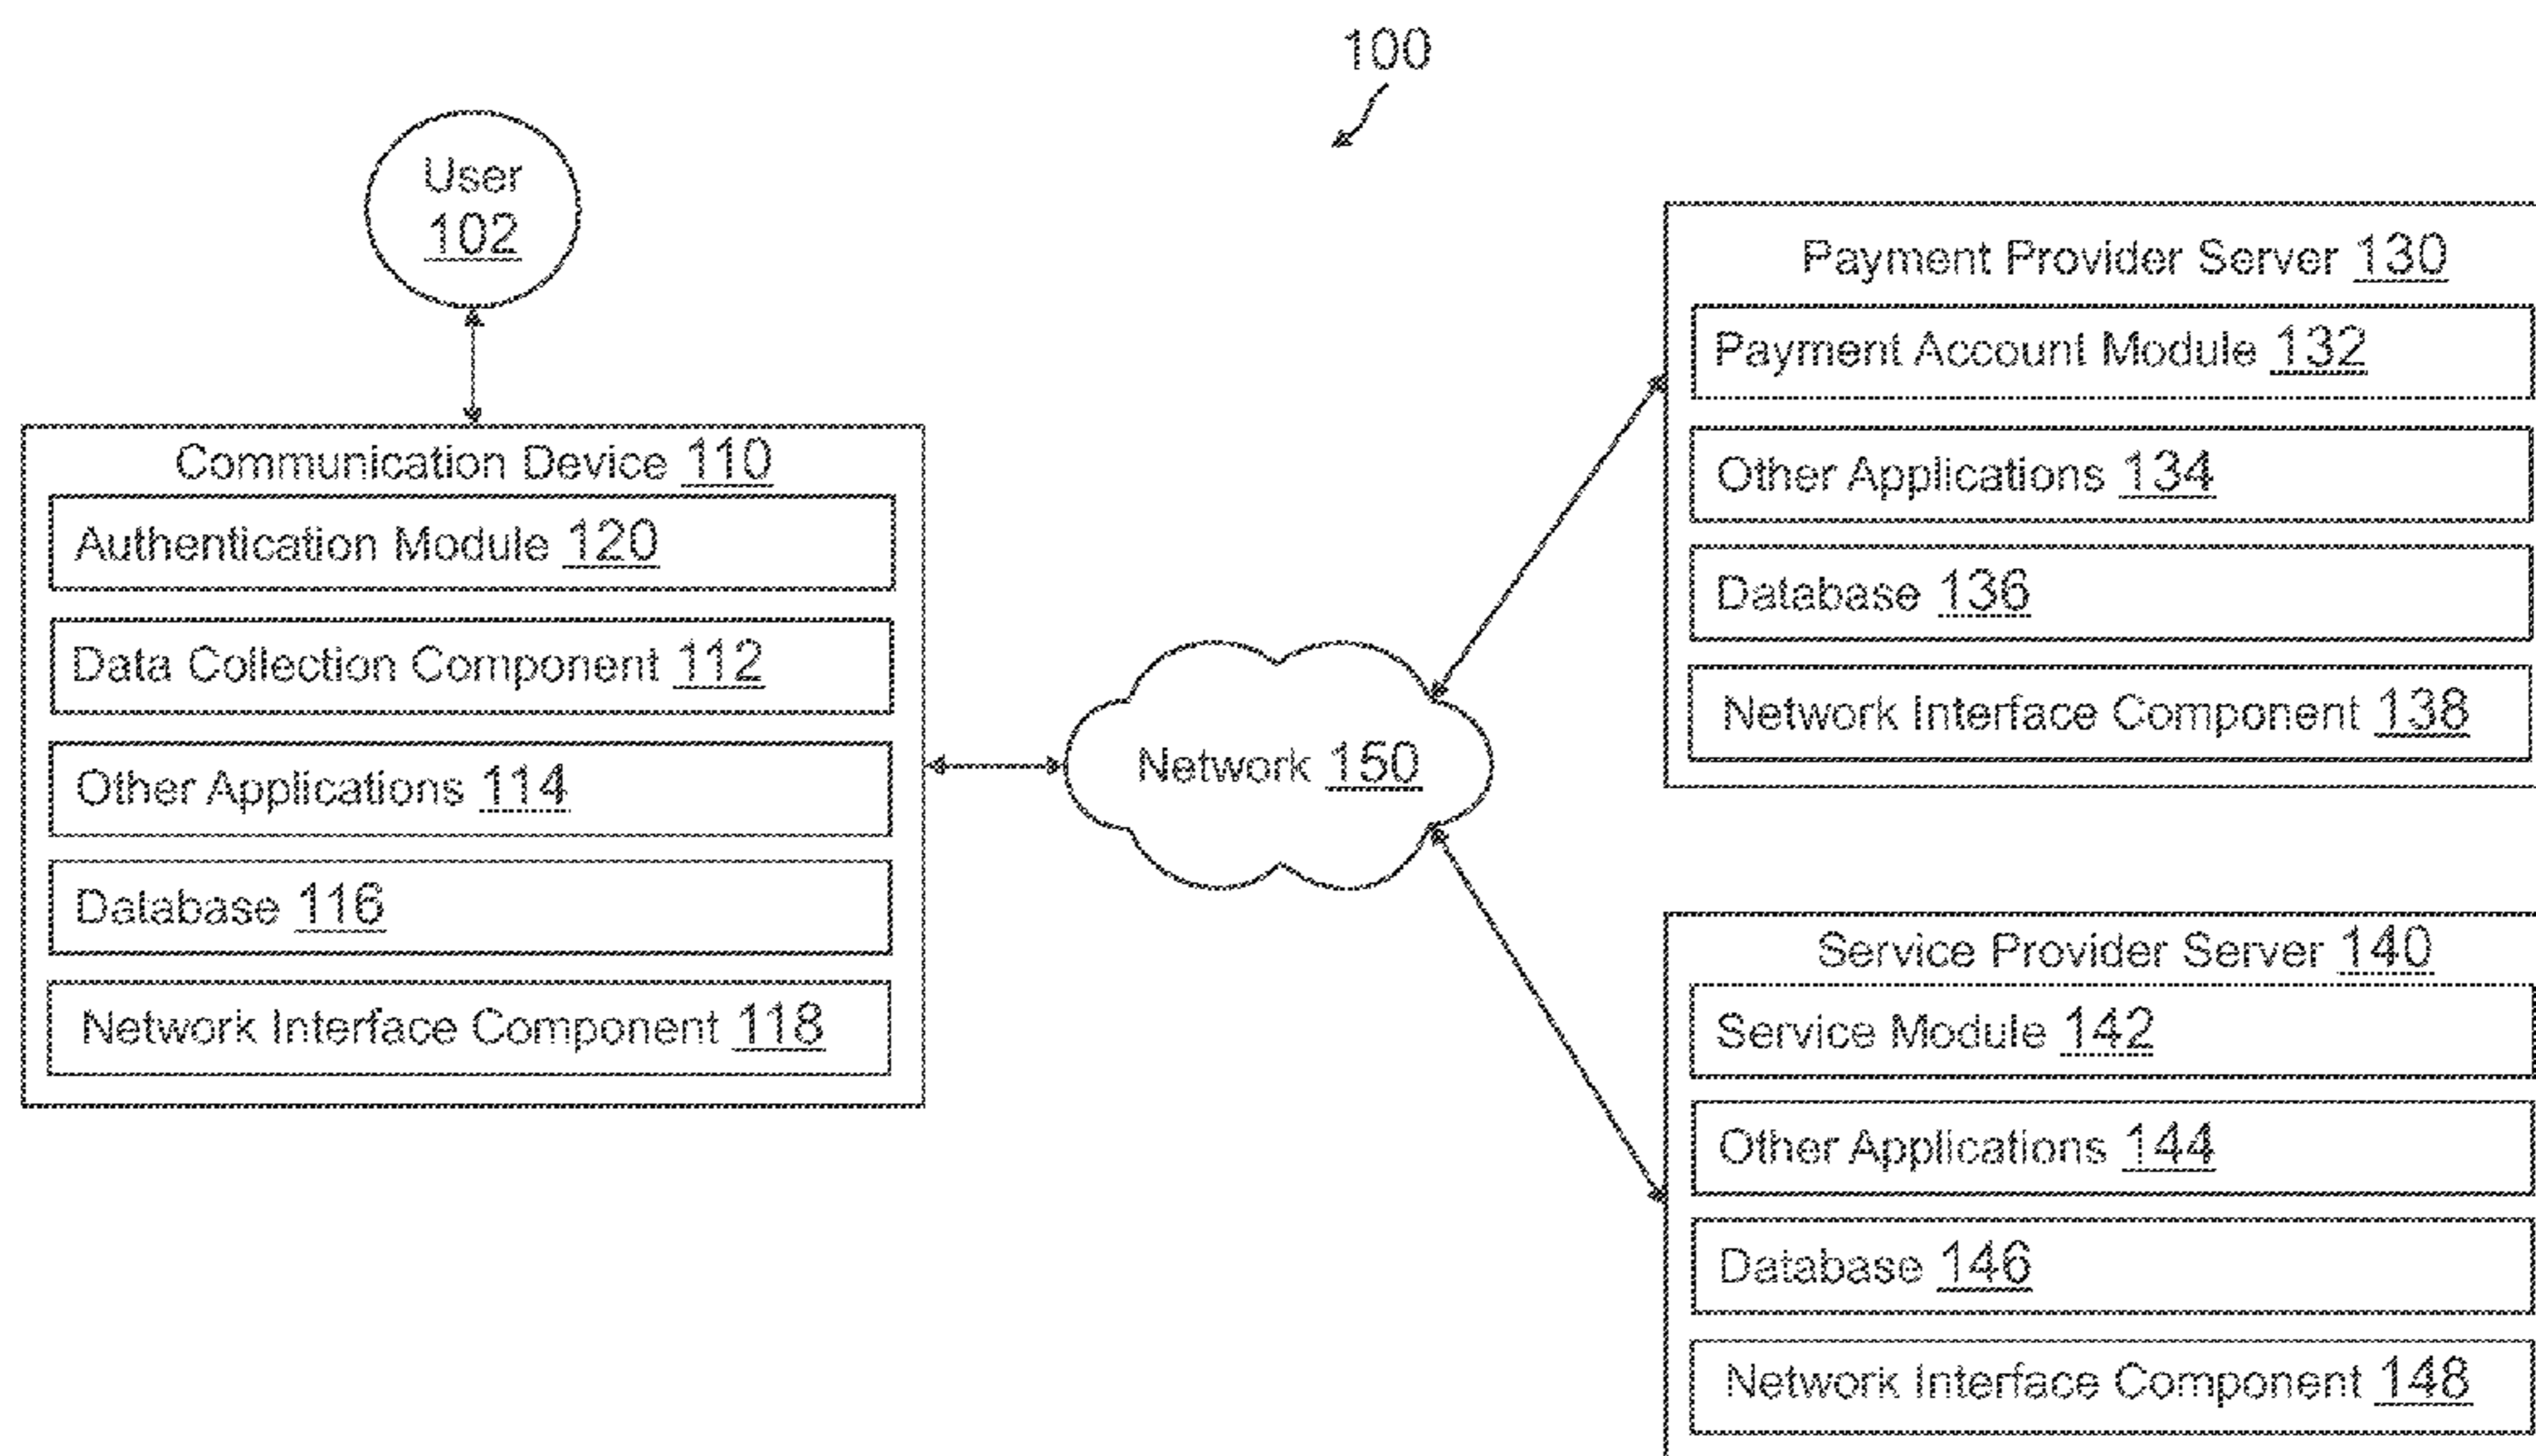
100

User
102

Communication Device 110

Authentication Module 120

Data Collection Component 112

Other Applications 114

Database 116

Network Interface Component 118

Network 150

Payment Provider Server 130

Payment Account Module 132

Other Applications 134

Database 136

Network Interface Component 138

Service Provider Server 140

Service Module 142

Other Applications 144

Database 146

Network Interface Component 148